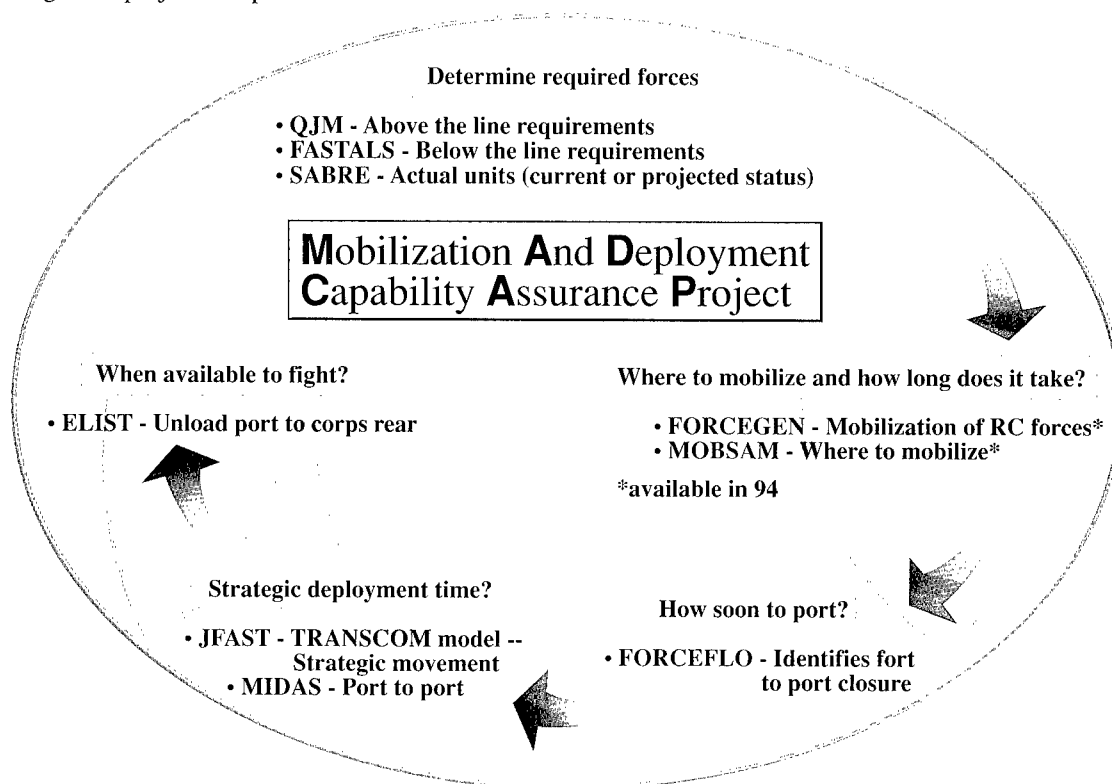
Determine required forces

• QJM - Above the line requirements
• FASTALS - Below the line requirements
• SABRE - Actual units (current or projected status)

Mobilization And Deployment Capability Assurance Project

When available to fight?

• ELIST - Unload port to corps rear

Where to mobilize and how long does it take?

• FORCEGEN - Mobilization of RC forces*
• MOBSAM - Where to mobilize*

*available in 94

Strategic deployment time?

• JFAST - TRANSCOM model -- Strategic movement
• MIDAS - Port to port

How soon to port?

• FORCEFLO - Identifies fort to port closure